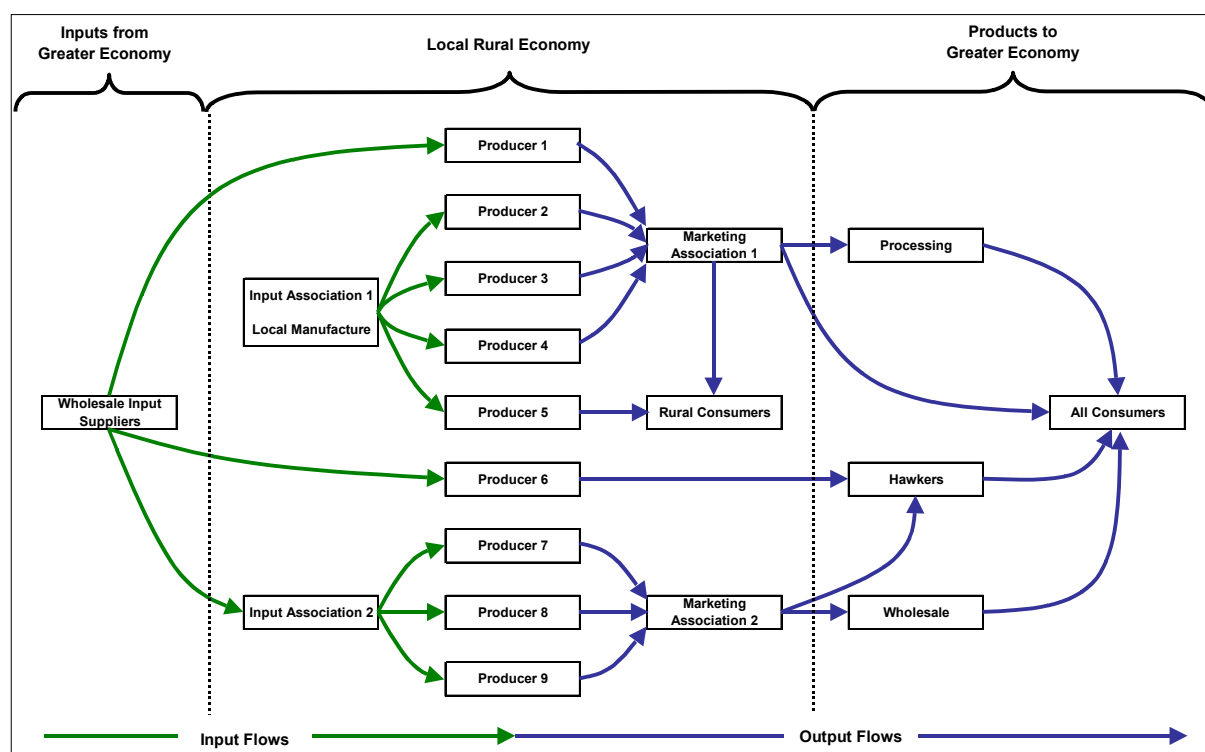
Inputs from Greater Economy

Local Rural Economy

Products to Greater Economy

Producer 1

Producer 2

Marketing Association 1

Processing

Producer 3

Input Association 1

Local Manufacture

Producer 4

Wholesale Input Suppliers

Producer 5

Rural Consumers

All Consumers

Producer 6

Hawkers

Producer 7

Input Association 2

Producer 8

Marketing Association 2

Wholesale

Producer 9

Input Flows

Output Flows